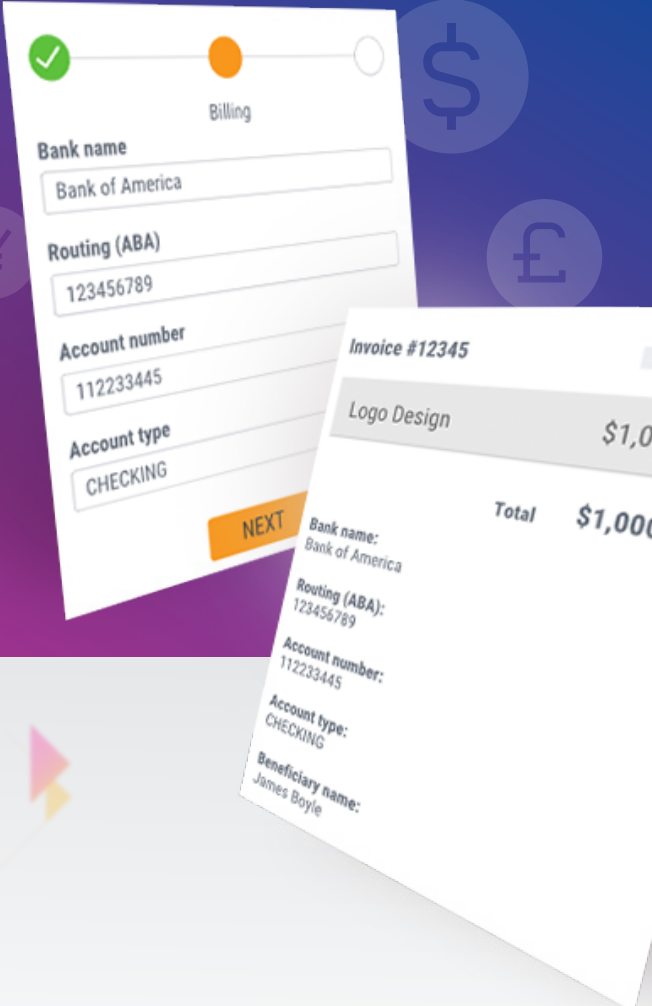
Billing

Bank name
Bank of America

Routing (ABA)
123456789

Account number
112233445

Account type
CHECKING

NEXT

Invoice #12345

Logo Design $1,0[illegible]

Total $1,00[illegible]

Bank name:
Bank of America

Routing (ABA):
123456789

Account number:
112233445

Account type:
CHECKING

Beneficiary name:
James Boyle